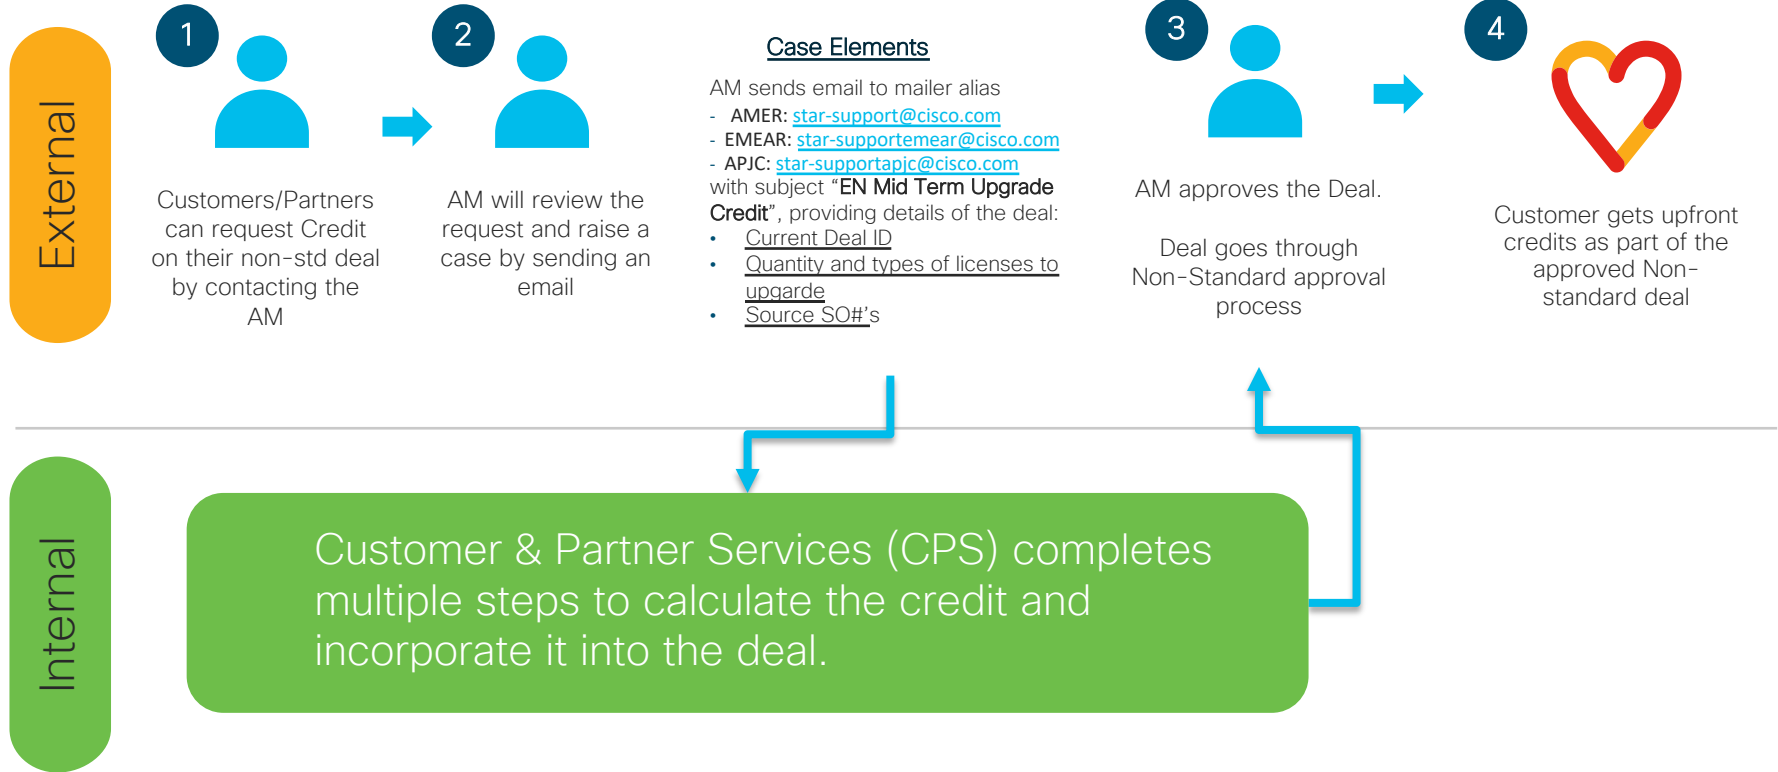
External

1

Customers/Partners can request Credit on their non-std deal by contacting the AM

2

AM will review the request and raise a case by sending an email

Case Elements

AM sends email to mailer alias
- AMER: star-support@cisco.com
- EMEAR: star-supportemear@cisco.com
- APJC: star-supportapjc@cisco.com
with subject "EN Mid Term Upgrade Credit", providing details of the deal:
• Current Deal ID
• Quantity and types of licenses to upgarde
• Source SO#'s

3

AM approves the Deal.

Deal goes through Non-Standard approval process

4

Customer gets upfront credits as part of the approved Non-standard deal

Internal

Customer & Partner Services (CPS) completes multiple steps to calculate the credit and incorporate it into the deal.